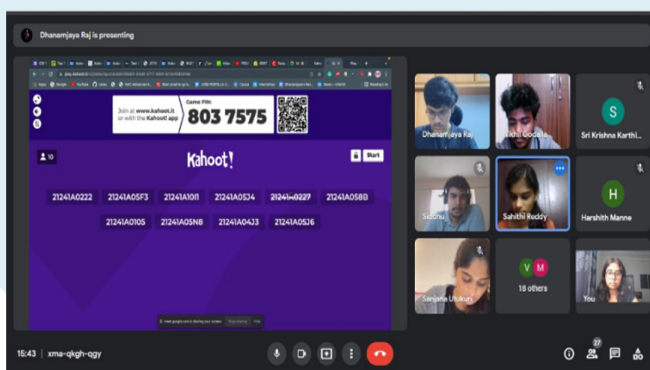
Dhanamjaya Raj is presenting

Join at www.kahoot.it or with the Kahoot! app

Game PIN:
803 7575

10

Kahoot!

Start

21241A0222 21241A05F3 21241A1011 21241A05J4 21241A0227 21241A05BB

21241A0105 21241A05N8 21241A04J3 21241A05J6

Dhanamjaya Raj

Nikhil Godala

S

Sri Krishna Karthi...

Siddhu

Sahithi Reddy

H

Harshith Manne

Sanjana Utukuri

V M

18 others

You

15:43 | xma-qkgh-qgy

27